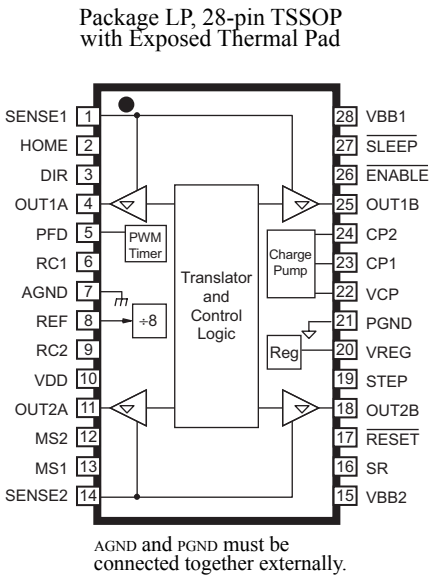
Package LP, 28-pin TSSOP
with Exposed Thermal Pad

SENSE1 1
HOME 2
DIR 3
OUT1A 4
PFD 5
RC1 6
AGND 7
REF 8
RC2 9
VDD 10
OUT2A 11
MS2 12
MS1 13
SENSE2 14

28 VBB1
27 $\overline{\text{SLEEP}}$
26 $\overline{\text{ENABLE}}$
25 OUT1B
24 CP2
23 CP1
22 VCP
21 PGND
20 VREG
19 STEP
18 OUT2B
17 $\overline{\text{RESET}}$
16 SR
15 VBB2

PWM Timer

÷8

Translator and Control Logic

Charge Pump

Reg

AGND and PGND must be connected together externally.